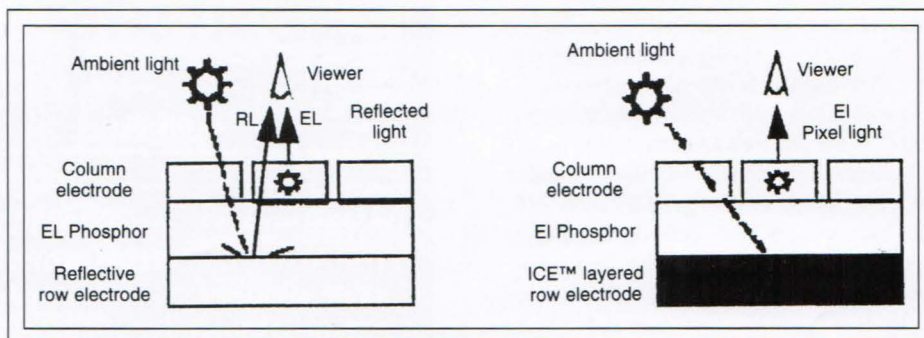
Ambient light

Viewer

RL

EL

Reflected light

Column electrode

EL Phosphor

Reflective row electrode

Ambient light

Viewer

El Pixel light

Column electrode

El Phosphor

ICE™ layered row electrode